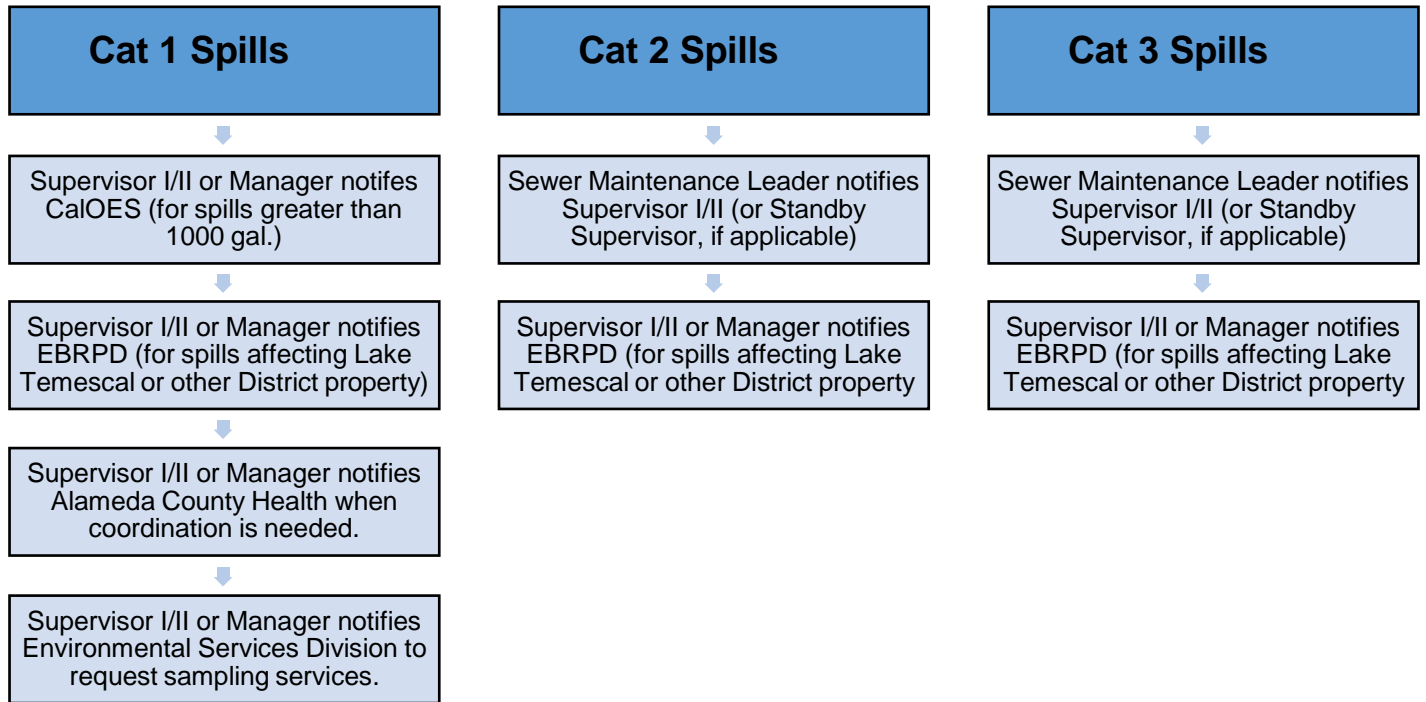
Cat 1 Spills

Supervisor I/II or Manager notifes CalOES (for spills greater than 1000 gal.)

Supervisor I/II or Manager notifies EBRPD (for spills affecting Lake Temescal or other District property)

Supervisor I/II or Manager notifies Alameda County Health when coordination is needed.

Supervisor I/II or Manager notifies Environmental Services Division to request sampling services.

Cat 2 Spills

Sewer Maintenance Leader notifies Supervisor I/II (or Standby Supervisor, if applicable)

Supervisor I/II or Manager notifies EBRPD (for spills affecting Lake Temescal or other District property

Cat 3 Spills

Sewer Maintenance Leader notifies Supervisor I/II (or Standby Supervisor, if applicable)

Supervisor I/II or Manager notifies EBRPD (for spills affecting Lake Temescal or other District property